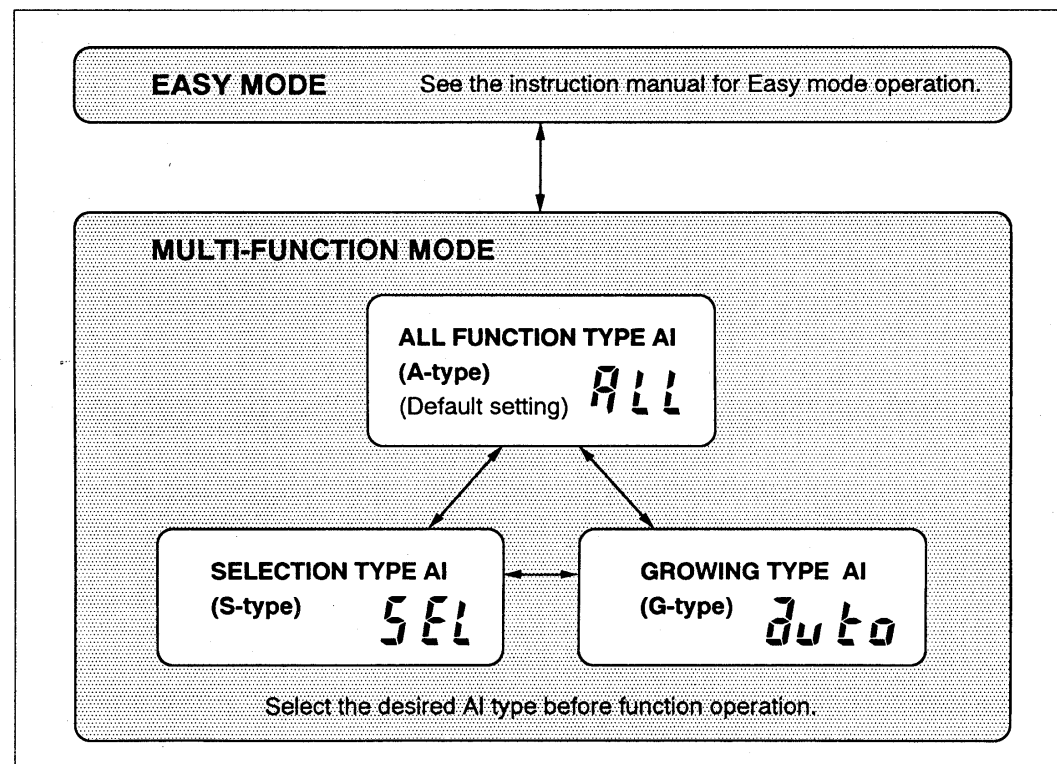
EASY MODE See the instruction manual for Easy mode operation.

MULTI-FUNCTION MODE

ALL FUNCTION TYPE AI
(A-type)
(Default setting) ALL

SELECTION TYPE AI
(S-type) SEL

GROWING TYPE AI
(G-type) auto

Select the desired AI type before function operation.